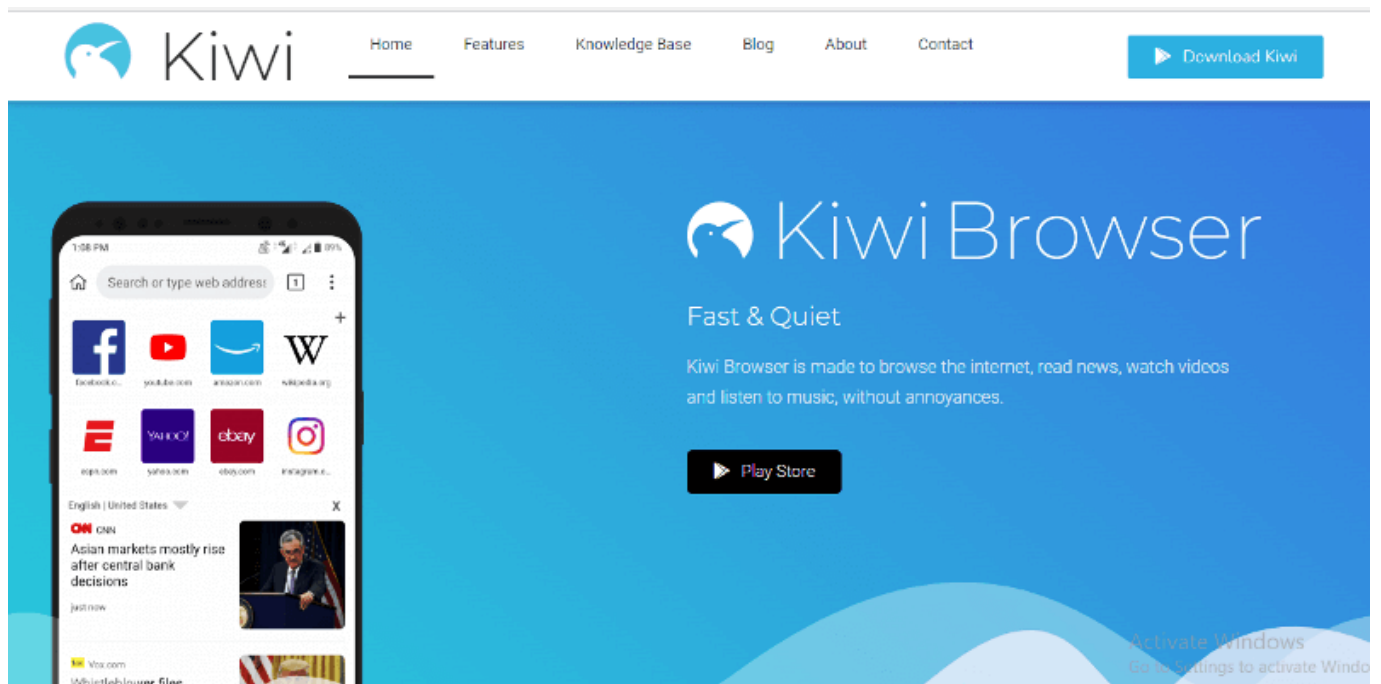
Kiwi

Home Features Knowledge Base Blog About Contact

Download Kiwi

1:58 PM 89%

Search or type web address

1

+

facebook.c... youtube.com amazon.com wikipedia.org

YAHOO! ebay

espn.com yahoo.com ebay.com instagram.c...

English | United States

X

CNN CNN

Asian markets mostly rise after central bank decisions

just now

Vox.com

Whistleblower files

Kiwi Browser

Fast & Quiet

Kiwi Browser is made to browse the internet, read news, watch videos and listen to music, without annoyances.

Play Store

Activate Windows
Go to Settings to activate Windo